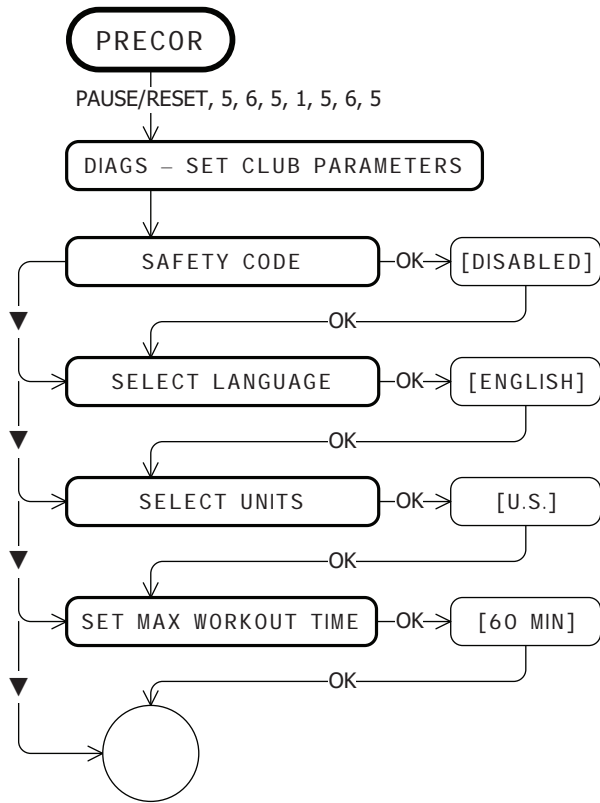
PRECOR

PAUSE/RESET, 5, 6, 5, 1, 5, 6, 5

DIAGS – SET CLUB PARAMETERS

SAFETY CODE

OK

[DISABLED]

OK

SELECT LANGUAGE

OK

[ENGLISH]

OK

SELECT UNITS

OK

[U.S.]

OK

SET MAX WORKOUT TIME

OK

[60 MIN]

OK